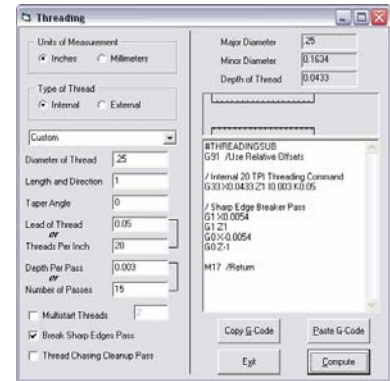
Threading

Units of Measurement
Inches
Millimeters

Type of Thread
Internal
External

Custom

Diameter of Thread .25
Length and Direction 1
Taper Angle 0
Lead of Thread 0.05
or
Threads Per Inch 20
Depth Per Pass 0.003
or
Number of Passes 15

Multistart Threads 2
Break Sharp Edges Pass
Thread Chasing Cleanup Pass

Major Diameter .25
Minor Diameter 0.1634
Depth of Thread 0.0433

#THREADINGSUB
G91 /Use Relative Offsets

/ Internal 20 TPI Threading Command
G33X0.0433 Z1 I0.003 K0.05

/ Sharp Edge Breaker Pass
G1 X0.0054
G1 Z1
G0 X-0.0054
G0 Z-1

M17 /Return

Copy G-Code
Paste G-Code
Exit
Compute